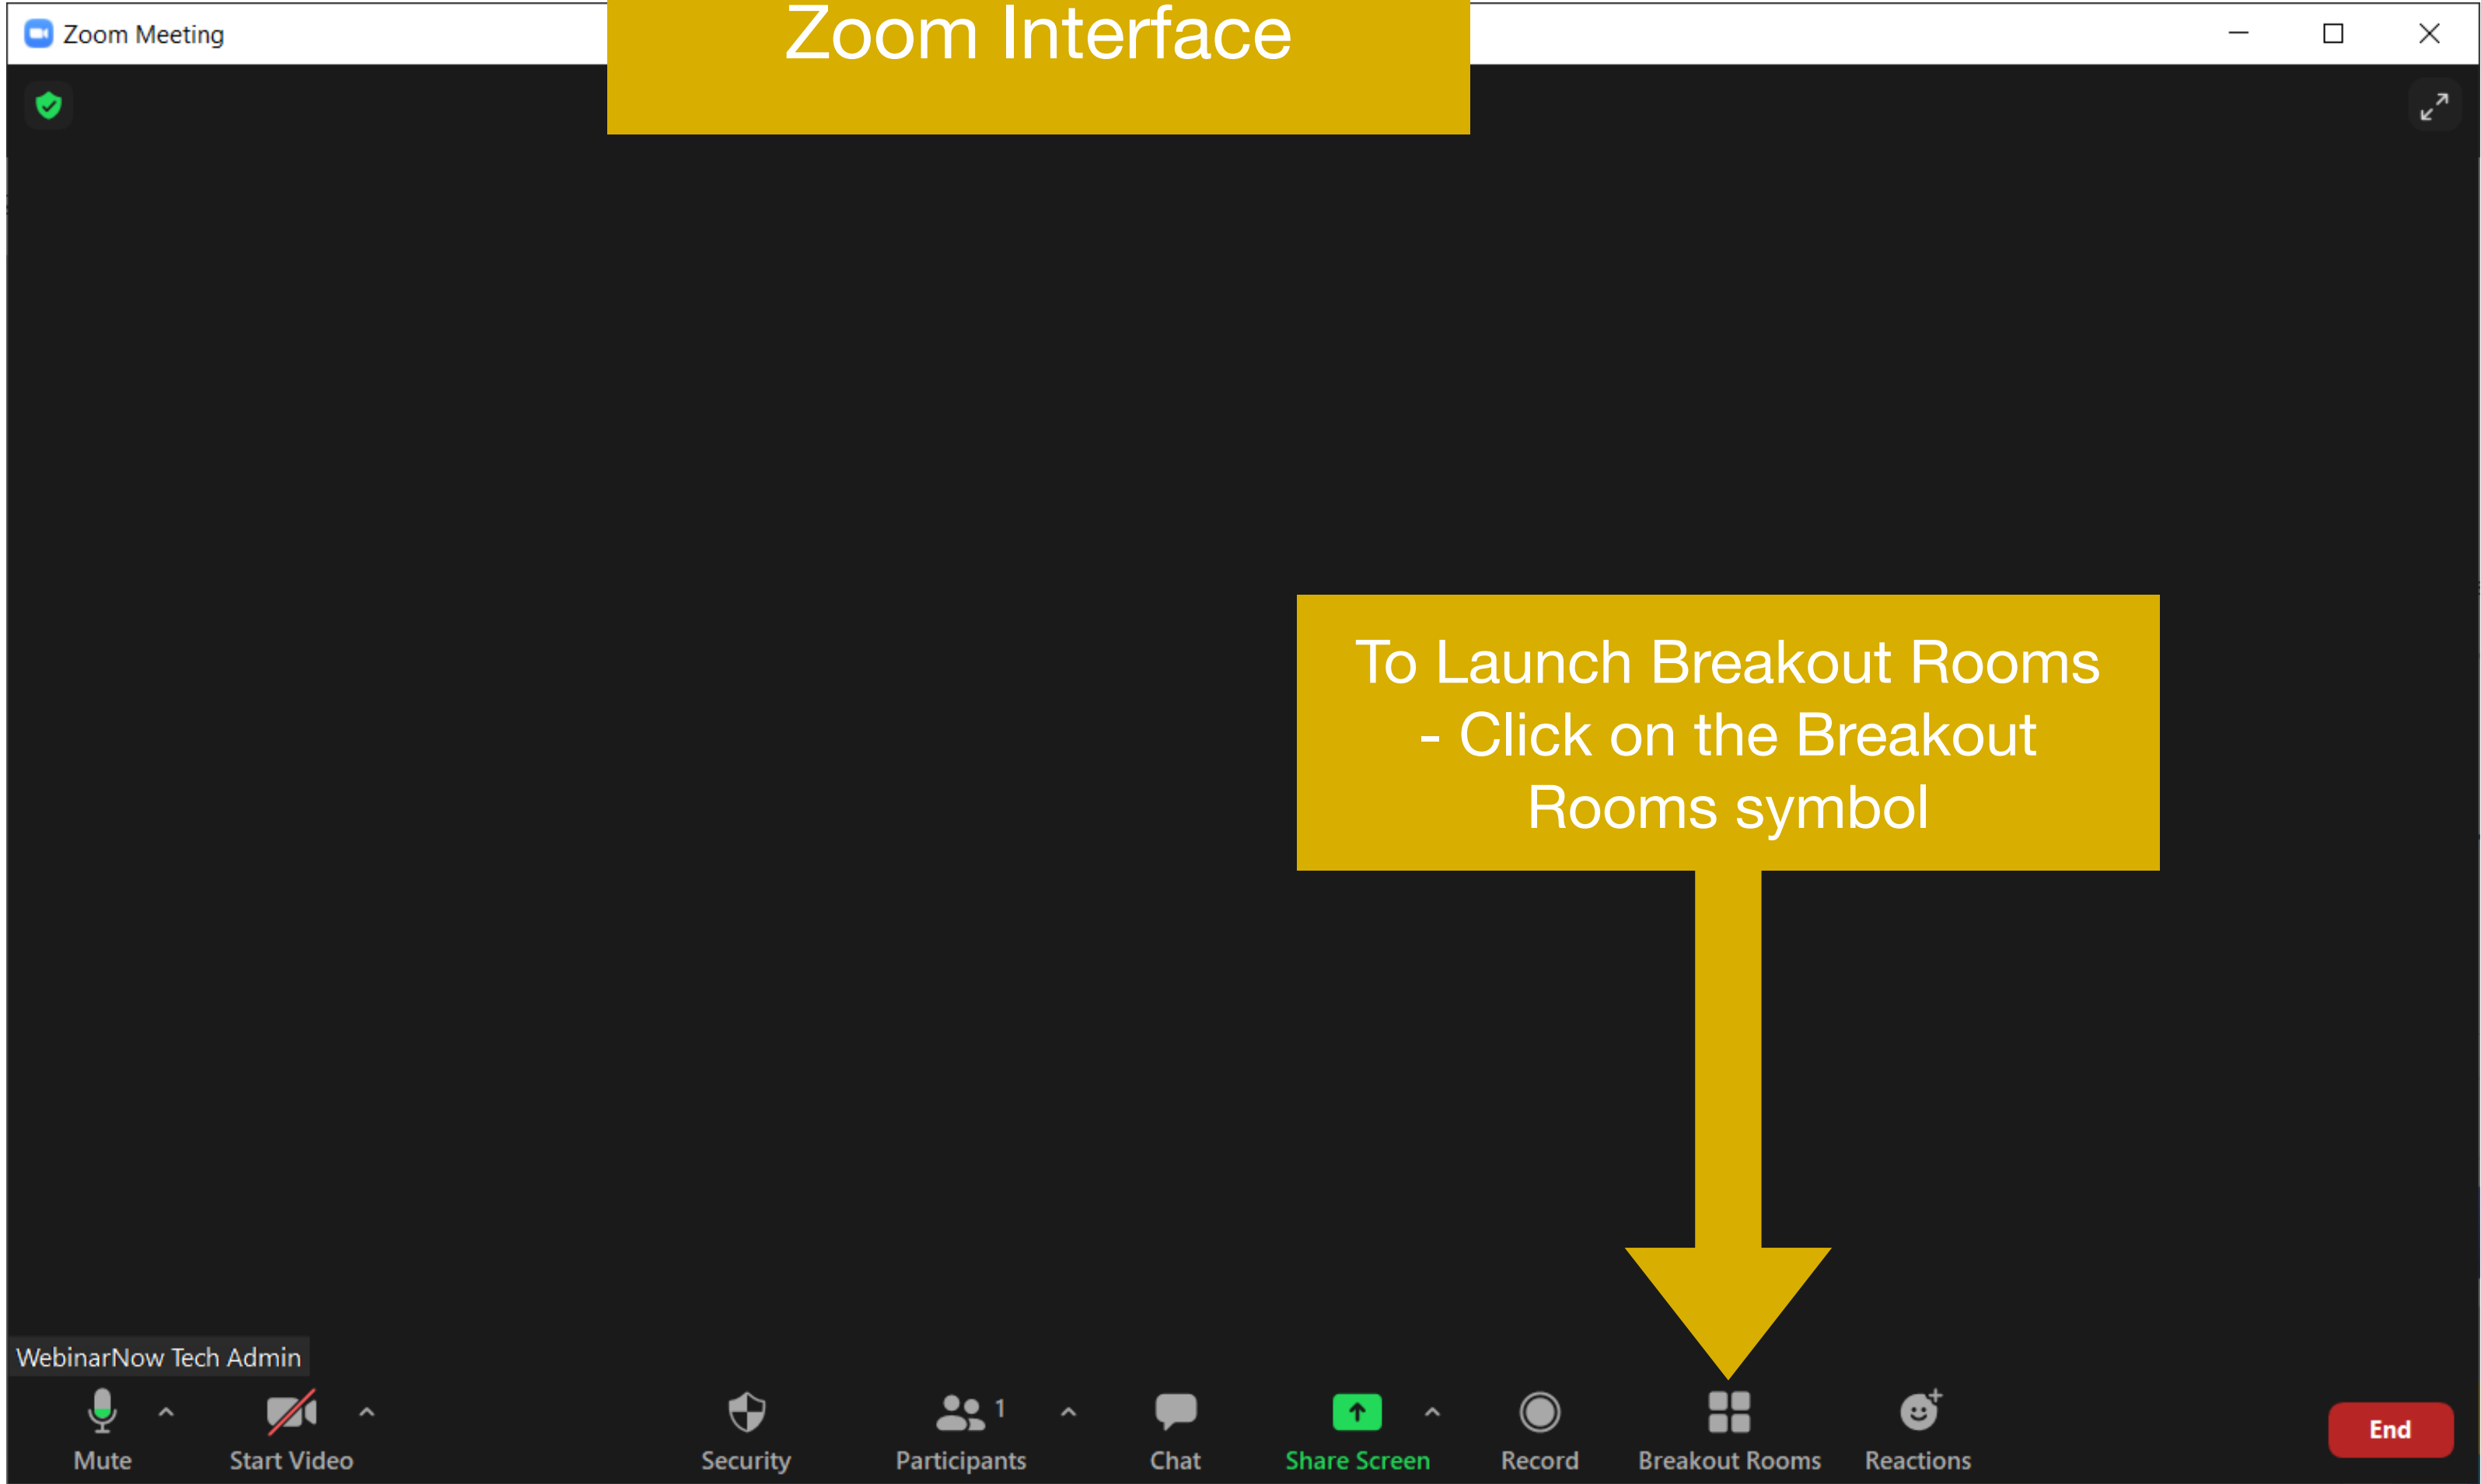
Zoom Meeting

Zoom Interface

To Launch Breakout Rooms - Click on the Breakout Rooms symbol

WebinarNow Tech Admin

Mute

Start Video

Security

1

Participants

Chat

Share Screen

Record

Breakout Rooms

Reactions

End